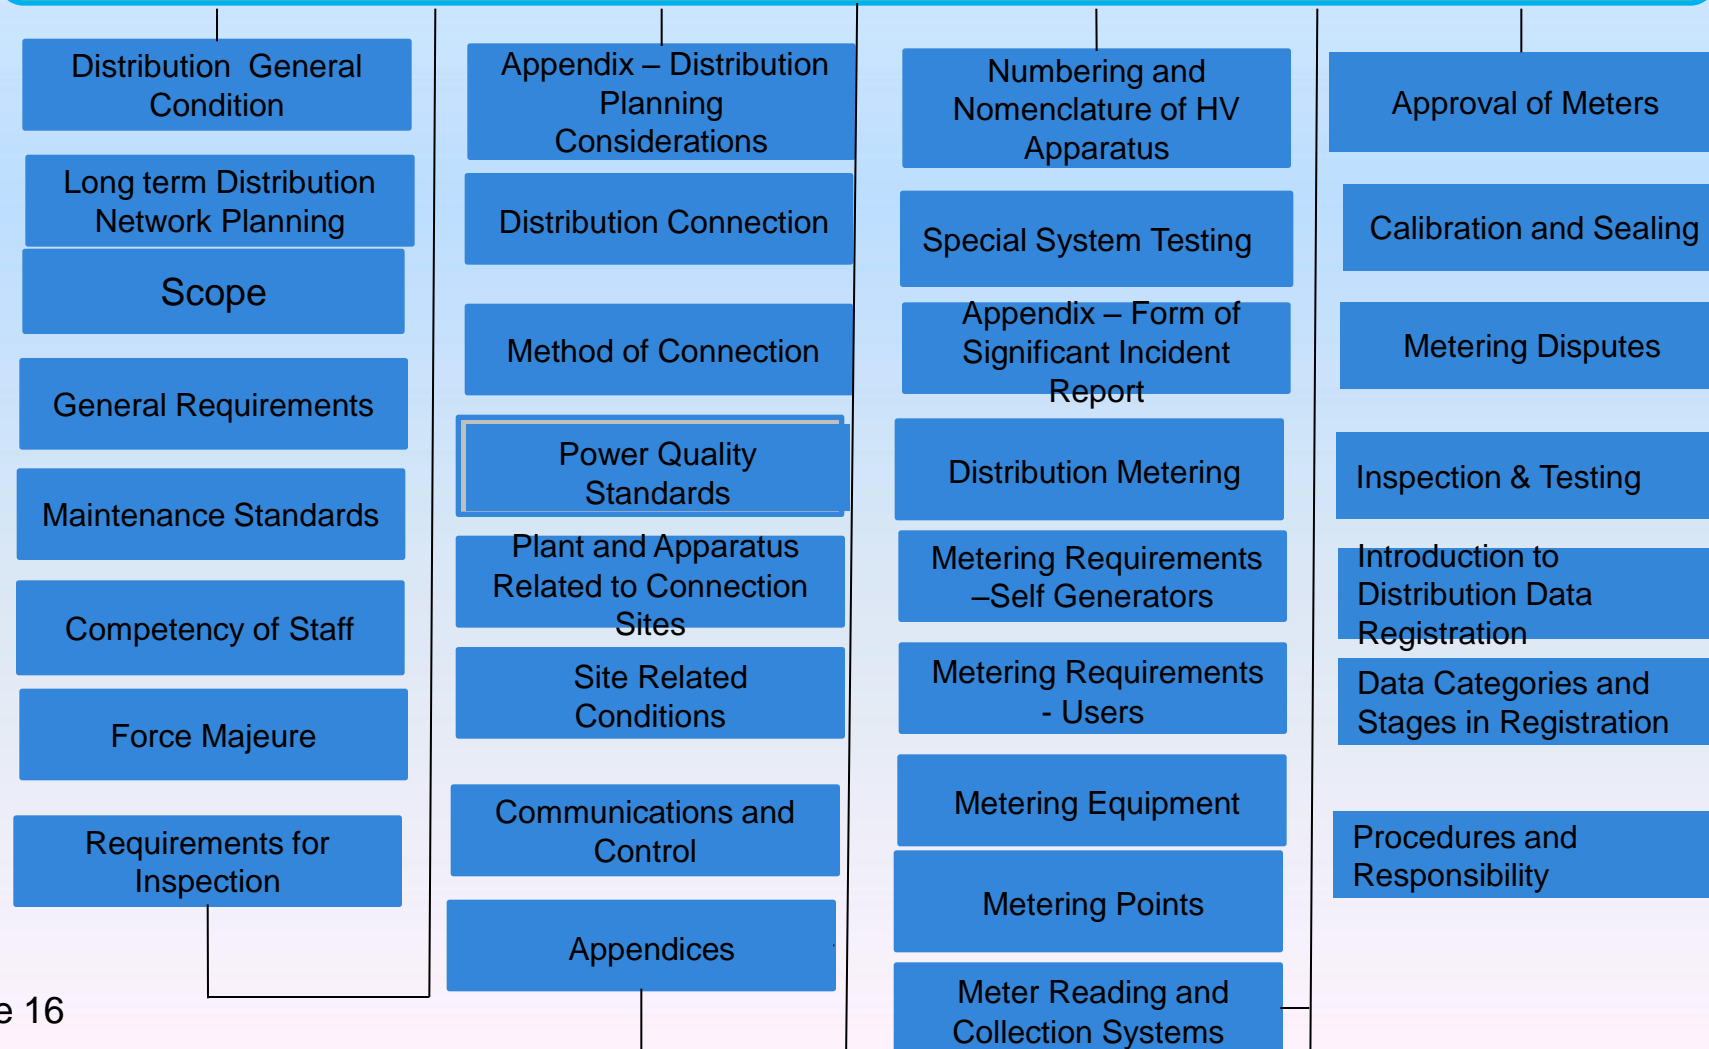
Distribution General Condition

Long term Distribution Network Planning

Scope

General Requirements

Maintenance Standards

Competency of Staff

Force Majeure

Requirements for Inspection

e 16

Appendix – Distribution Planning Considerations

Distribution Connection

Method of Connection

Power Quality Standards

Plant and Apparatus Related to Connection Sites

Site Related Conditions

Communications and Control

Appendices

Numbering and Nomenclature of HV Apparatus

Special System Testing

Appendix – Form of Significant Incident Report

Distribution Metering

Metering Requirements –Self Generators

Metering Requirements - Users

Metering Equipment

Metering Points

Meter Reading and Collection Systems

Approval of Meters

Calibration and Sealing

Metering Disputes

Inspection & Testing

Introduction to Distribution Data Registration

Data Categories and Stages in Registration

Procedures and Responsibility